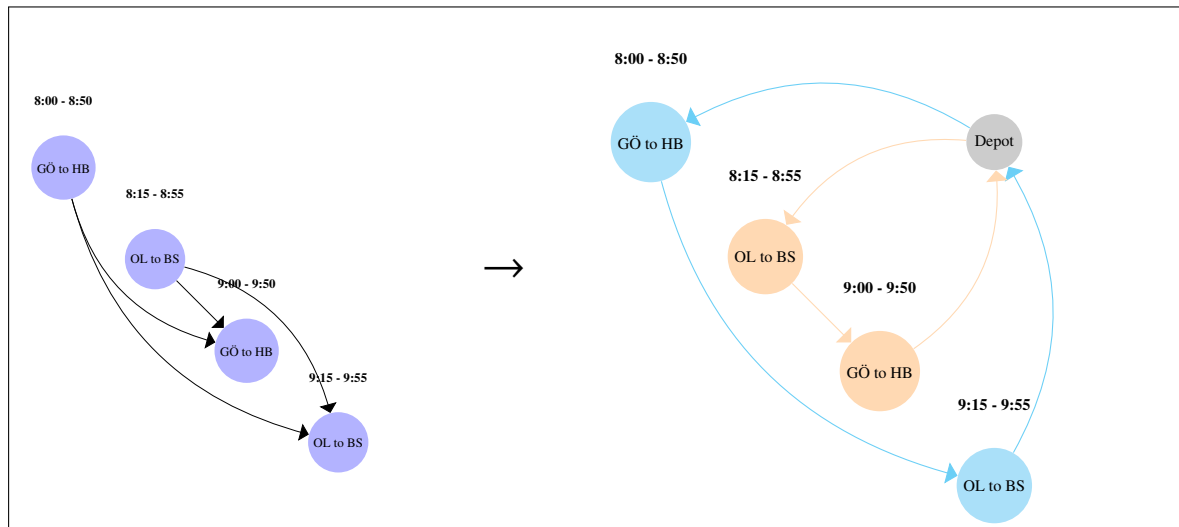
8:00 - 8:50

GÖ to HB

8:15 - 8:55

OL to BS

9:00 - 9:50

GÖ to HB

9:15 - 9:55

OL to BS

$\longrightarrow$

8:00 - 8:50

GÖ to HB

Depot

8:15 - 8:55

OL to BS

9:00 - 9:50

GÖ to HB

9:15 - 9:55

OL to BS